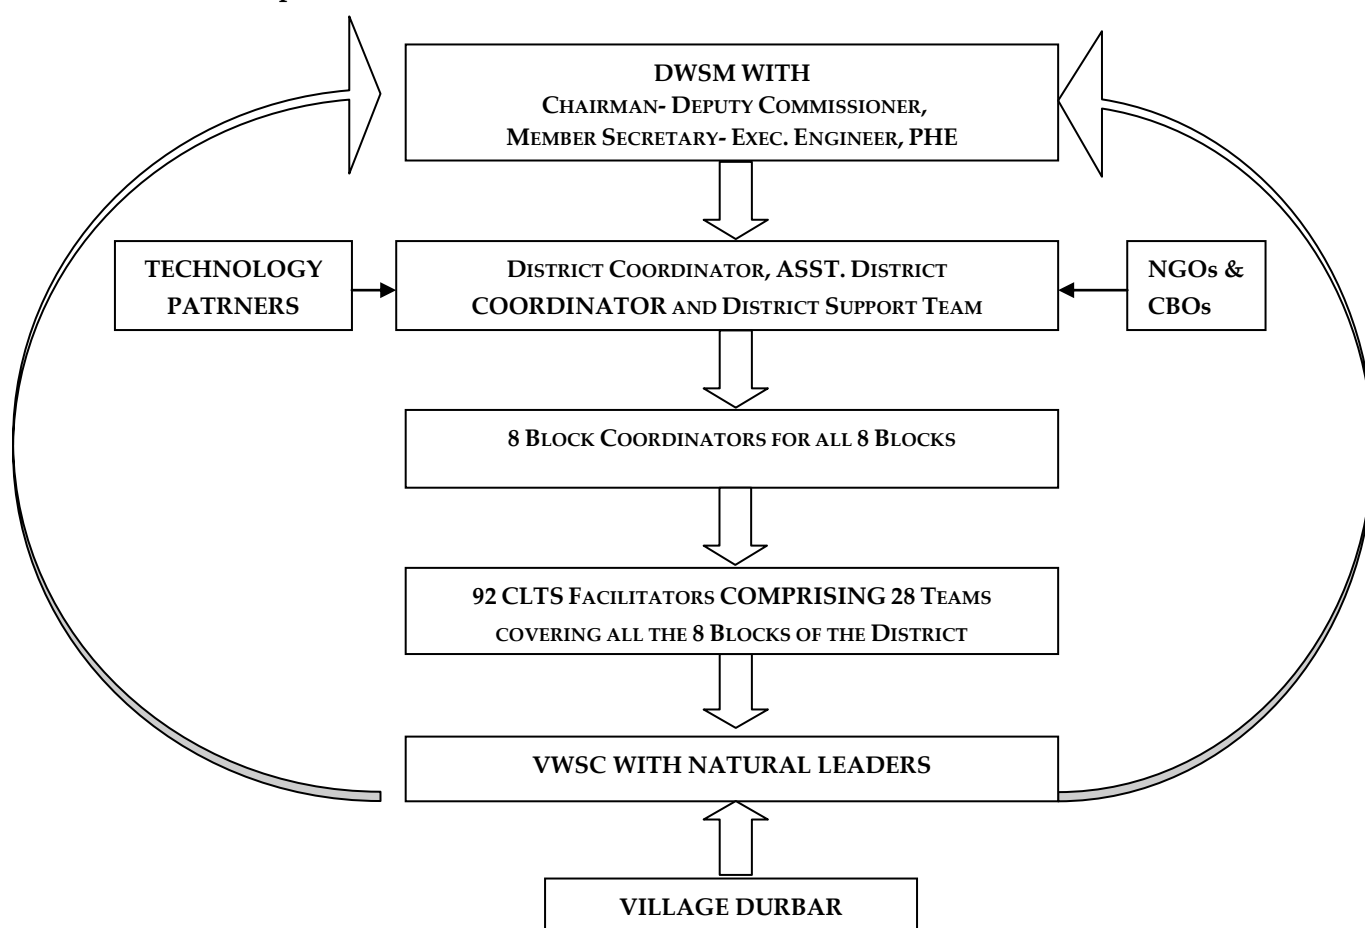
DWSM WITH
CHAIRMAN- DEPUTY COMMISSIONER,
MEMBER SECRETARY- EXEC. ENGINEER, PHE

TECHNOLOGY PATRNERS

DISTRICT COORDINATOR, ASST. DISTRICT COORDINATOR AND DISTRICT SUPPORT TEAM

NGOs & CBOs

8 BLOCK COORDINATORS FOR ALL 8 BLOCKS

92 CLTS FACILITATORS COMPRISING 28 TEAMS COVERING ALL THE 8 BLOCKS OF THE DISTRICT

VWSC WITH NATURAL LEADERS

VILLAGE DURBAR